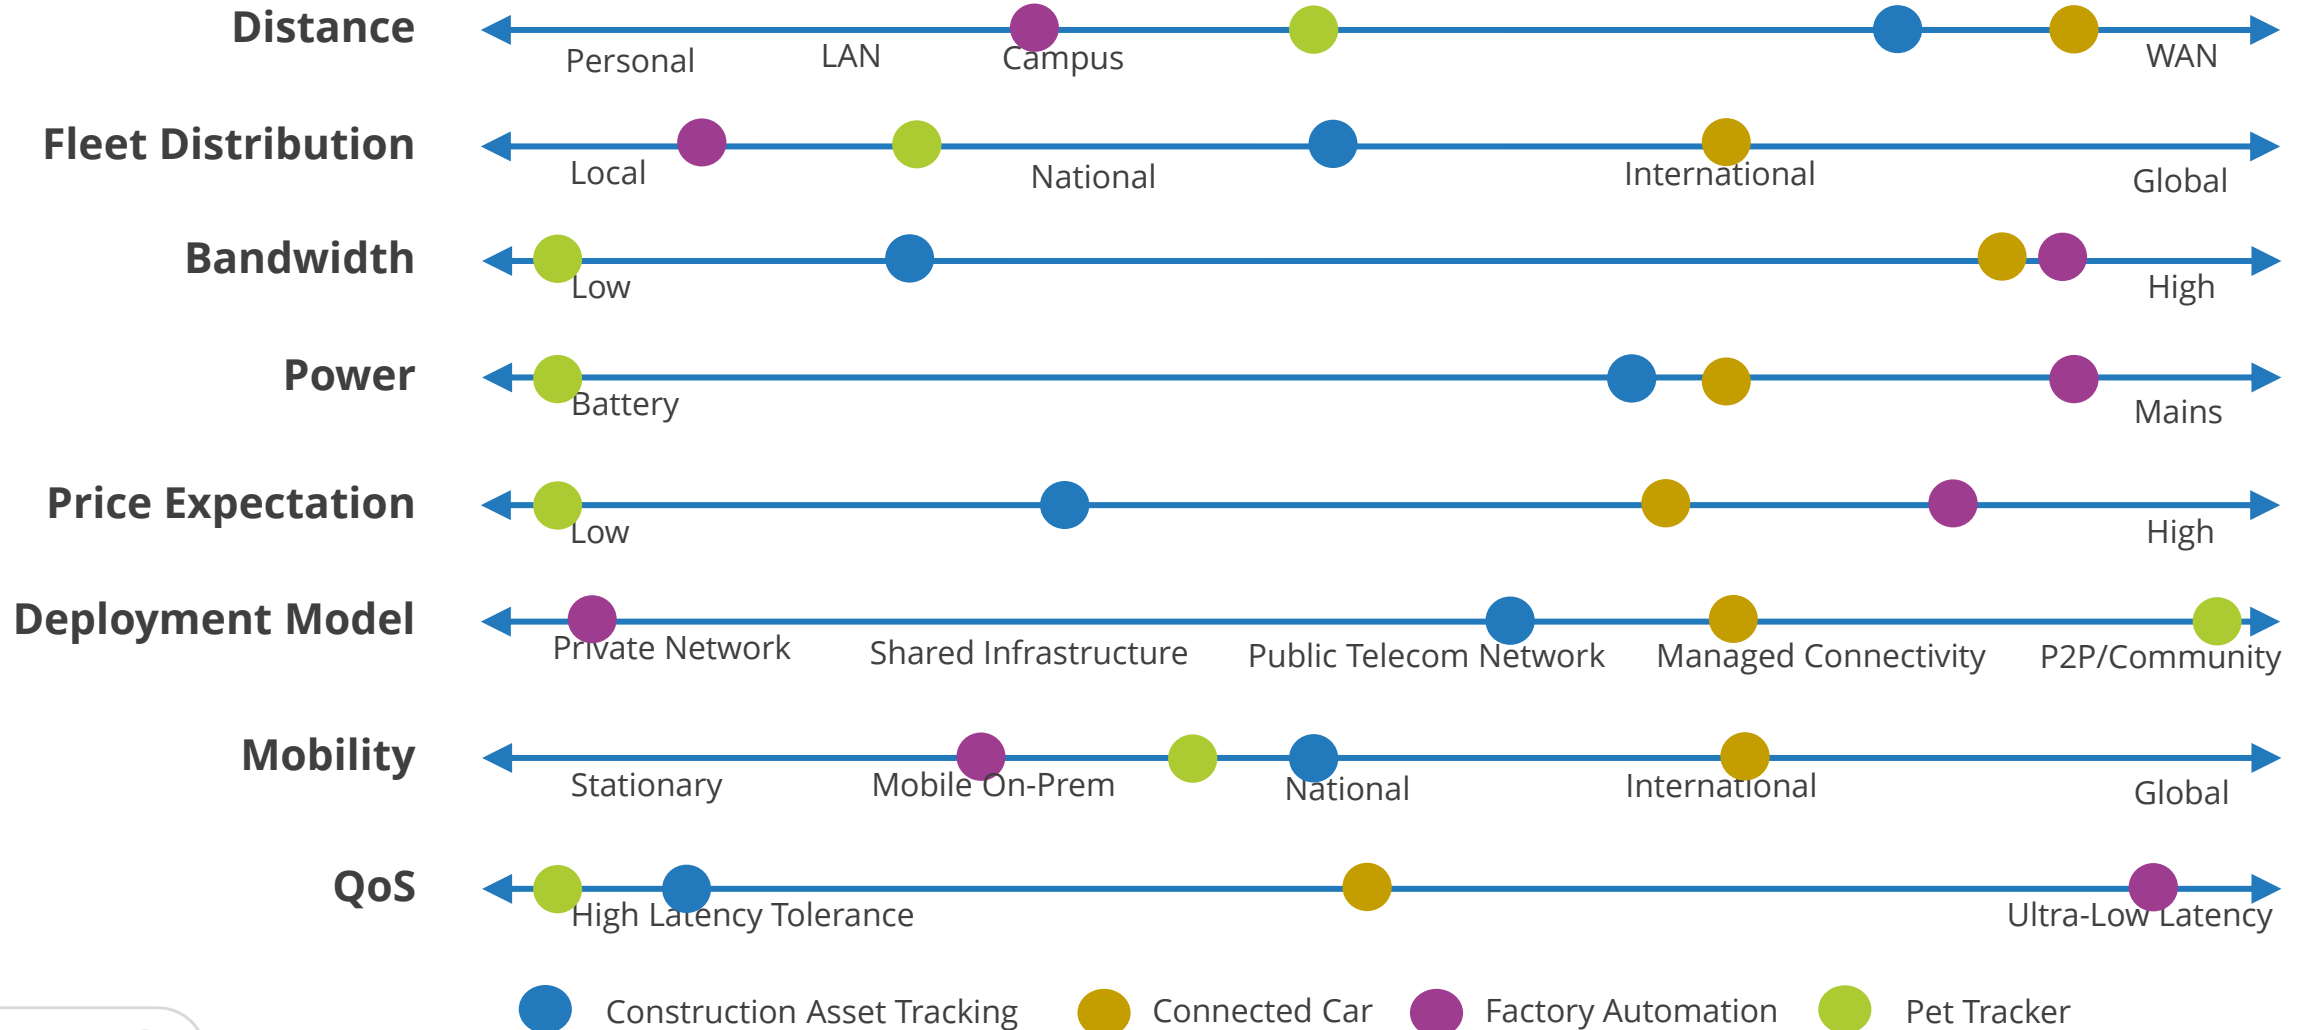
Distance
Personal LAN Campus WAN

Fleet Distribution
Local National International Global

Bandwidth
Low High

Power
Battery Mains

Price Expectation
Low High

Deployment Model
Private Network Shared Infrastructure Public Telecom Network Managed Connectivity P2P/Community

Mobility
Stationary Mobile On-Prem National International Global

QoS
High Latency Tolerance Ultra-Low Latency

Construction Asset Tracking Connected Car Factory Automation Pet Tracker